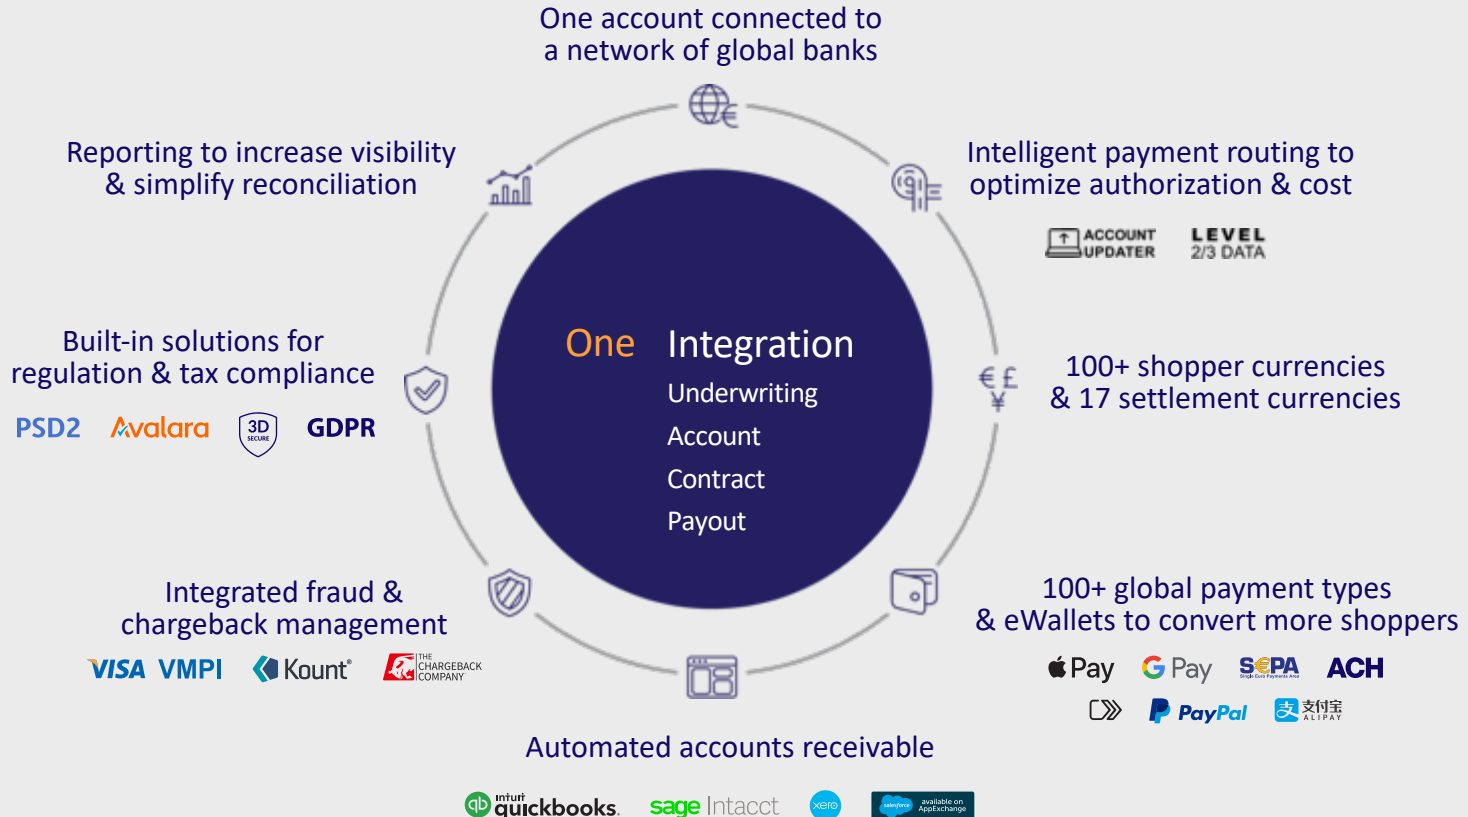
One account connected to a network of global banks

Reporting to increase visibility & simplify reconciliation

Intelligent payment routing to optimize authorization & cost

ACCOUNT UPDATER

LEVEL 2/3 DATA

Built-in solutions for regulation & tax compliance

PSD2 Avalara 3D SECURE GDPR

One Integration
Underwriting
Account
Contract
Payout

€£¥

100+ shopper currencies & 17 settlement currencies

Integrated fraud & chargeback management

VISA VMPI Kount® THE CHARGEBACK COMPANY

100+ global payment types & eWallets to convert more shoppers

Pay G Pay SEPA ACH

PayPal 支付宝 ALIPAY

Automated accounts receivable

intuit quickbooks. sage Intacct xero salesforce available on AppExchange